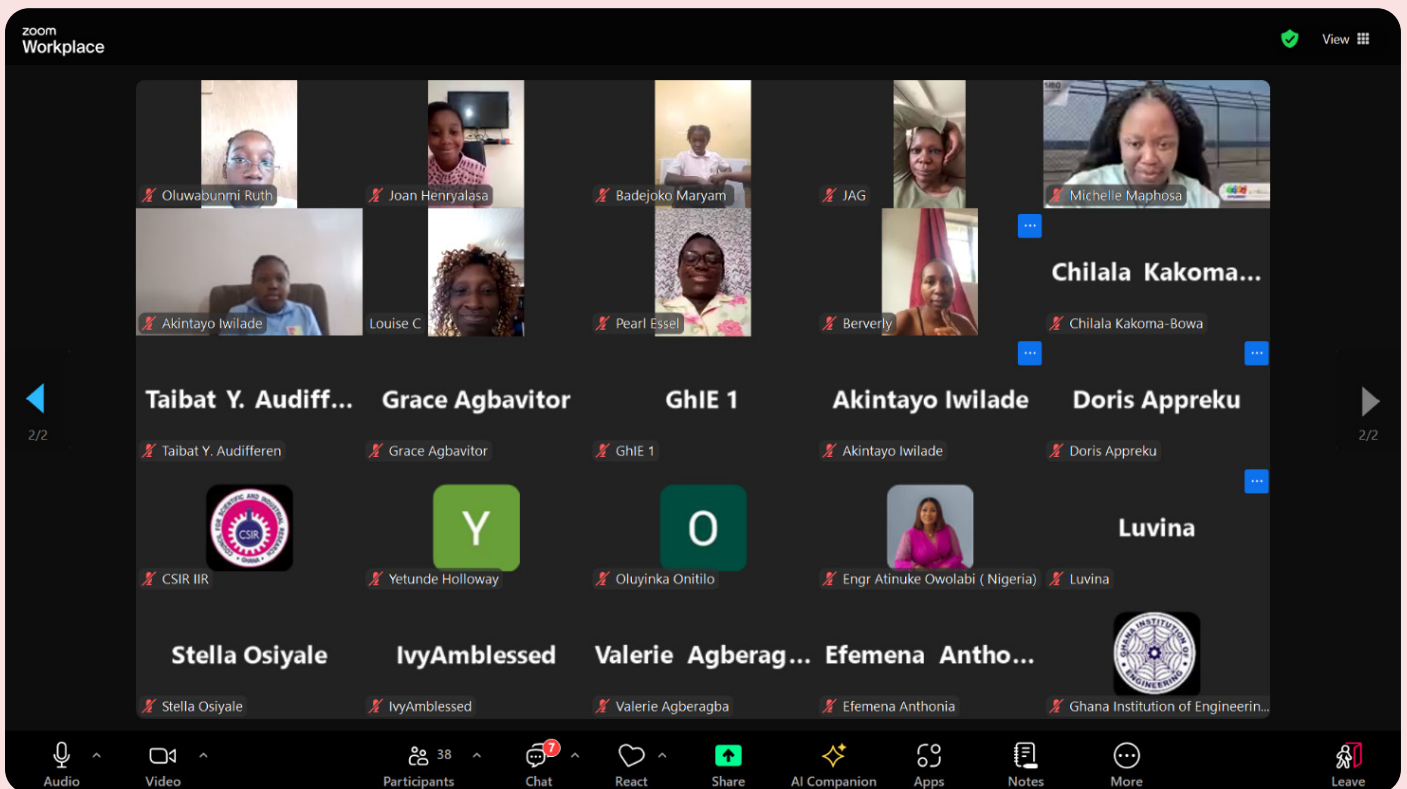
zoom Workplace

View

Oluwabunmi Ruth
Joan Henryalasa
Badejoko Maryam
JAG
Michelle Maphosa

Akintayo Iwilade
Louise C
Pearl Essel
Berverly
Chilala Kakoma...
Chilala Kakoma-Bowa

2/2

Taibat Y. Audiff...
Taibat Y. Audifferen
Grace Agbavitor
Grace Agbavitor
GhIE 1
GhIE 1
Akintayo Iwilade
Akintayo Iwilade
Doris Appreku
Doris Appreku

2/2

CSIR
CSIR IIR
Y
Yetunde Holloway
O
Oluyinka Onitilo
Engr Atinuke Owolabi ( Nigeria)
Luvina
Luvina

Stella Osiyale
Stella Osiyale
IvyAmblessed
IvyAmblessed
Valerie Agberag...
Valerie Agberagba
Efemena Antho...
Efemena Anthonia
GHANA INSTITUTION OF ENGINEERING
Ghana Institution of Engineerin...

Audio
Video
38
Participants
7
Chat
React
Share
AI Companion
Apps
Notes
More
Leave